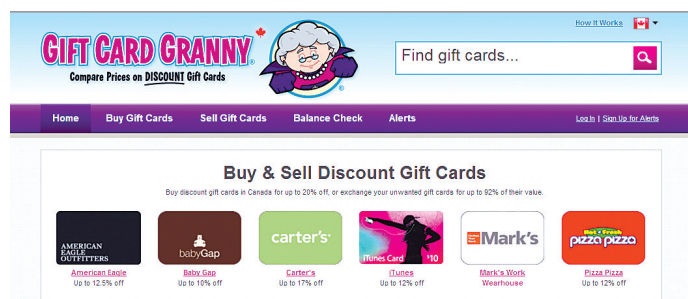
How It Works

GIFT CARD GRANNY®
Compare Prices on DISCOUNT Gift Cards

Find gift cards...

Home | Buy Gift Cards | Sell Gift Cards | Balance Check | Alerts

Log In | Sign Up for Alerts

Buy & Sell Discount Gift Cards

Buy discount gift cards in Canada for up to 20% off, or exchange your unwanted gift cards for up to 92% of their value.

AMERICAN EAGLE OUTFITTERS
American Eagle
Up to 12.5% off

babyGap
Baby Gap
Up to 10% off

carter's
Carter's
Up to 17% off

iTunes Card $10
iTunes
Up to 12% off

Mark's
Mark's Work Wearhouse
Up to 12% off

Hot • Fresh pizza pizza
Pizza Pizza
Up to 12% off